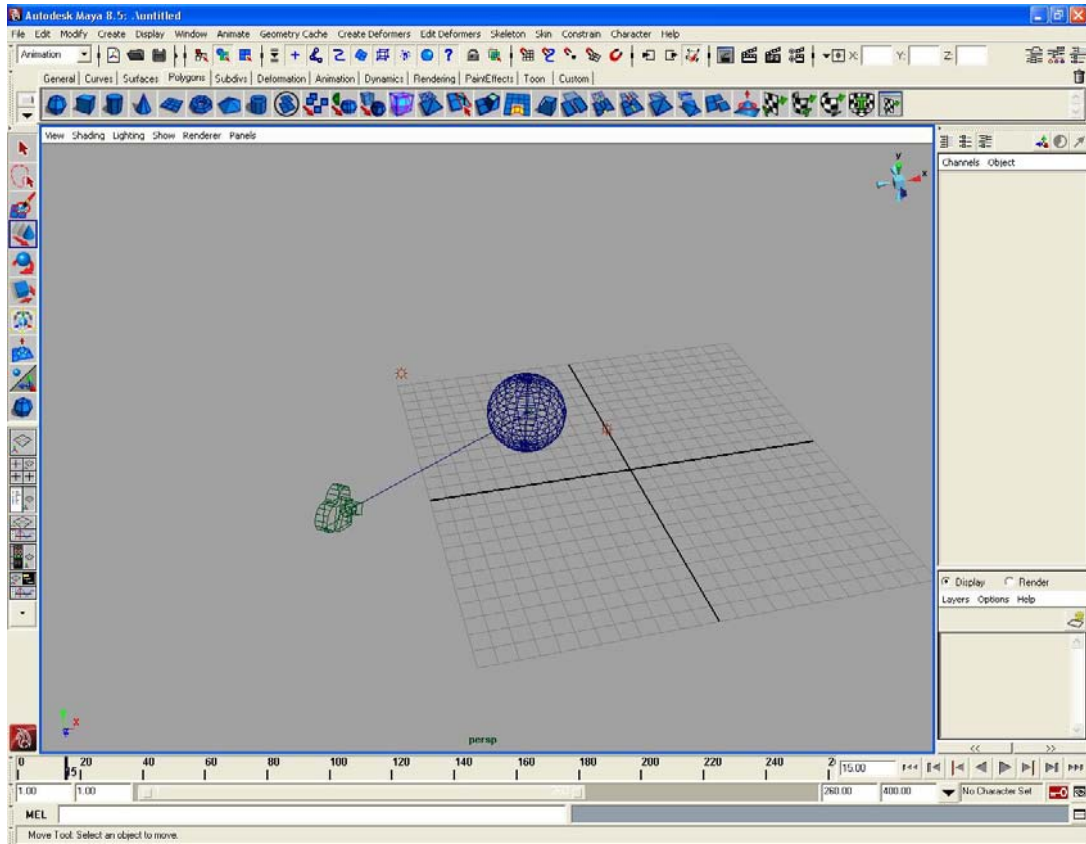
Autodesk Maya 8.5: .\untitled

File Edit Modify Create Display Window Animate Geometry Cache Create Deformers Edit Deformers Skeleton Skin Constrain Character Help

Animation

X: Y: Z:

General | Curves | Surfaces | Polygons | Subdivs | Deformation | Animation | Dynamics | Rendering | PaintEffects | Toon | Custom

View Shading Lighting Show Renderer Panels

Channels Object

persp

Display Render

Layers Options Help

<< >>

0 15 20 40 60 80 100 120 140 160 180 200 220 240 2

15.00

1.00 1.00 260.00 400.00 No Character Set

MEL

Move Tool: Select an object to move.